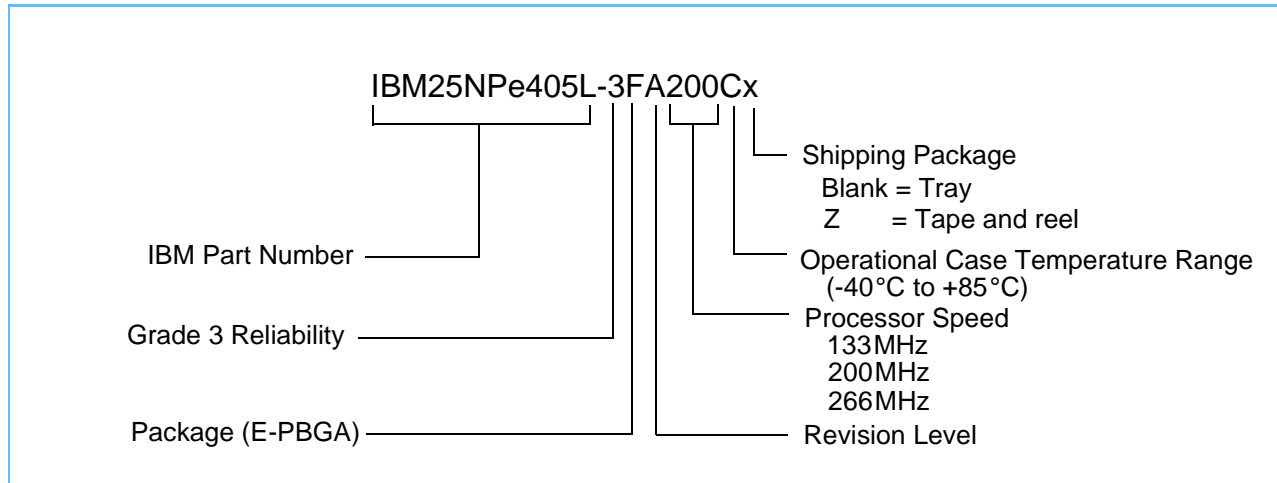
IBM25NPe405L-3FA200Cx

Shipping Package
Blank = Tray
Z = Tape and reel

IBM Part Number

Operational Case Temperature Range
(-40°C to +85°C)

Grade 3 Reliability

Processor Speed
133MHz
200MHz
266MHz

Package (E-PBGA)

Revision Level